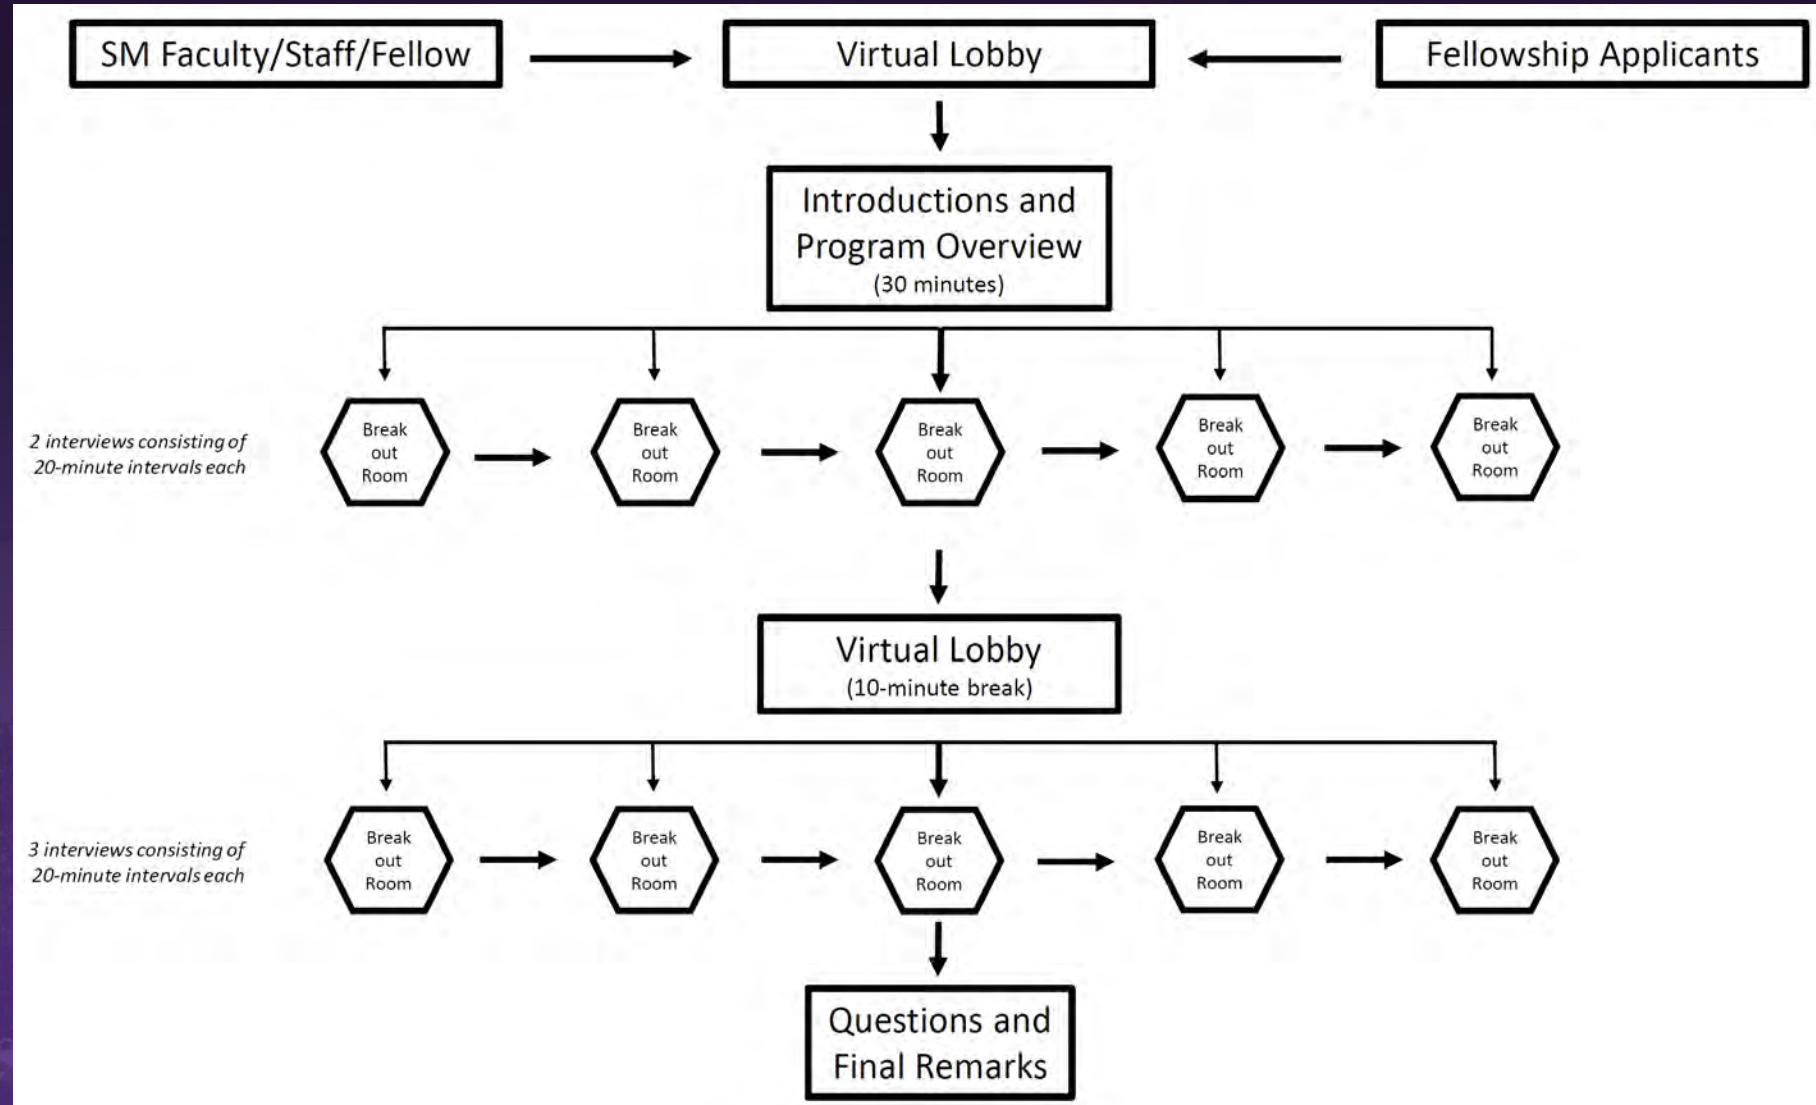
SM Faculty/Staff/Fellow

Virtual Lobby

Fellowship Applicants

Introductions and Program Overview
(30 minutes)

2 interviews consisting of 20-minute intervals each

Break out Room

Break out Room

Break out Room

Break out Room

Break out Room

Virtual Lobby
(10-minute break)

3 interviews consisting of 20-minute intervals each

Break out Room

Break out Room

Break out Room

Break out Room

Break out Room

Questions and Final Remarks